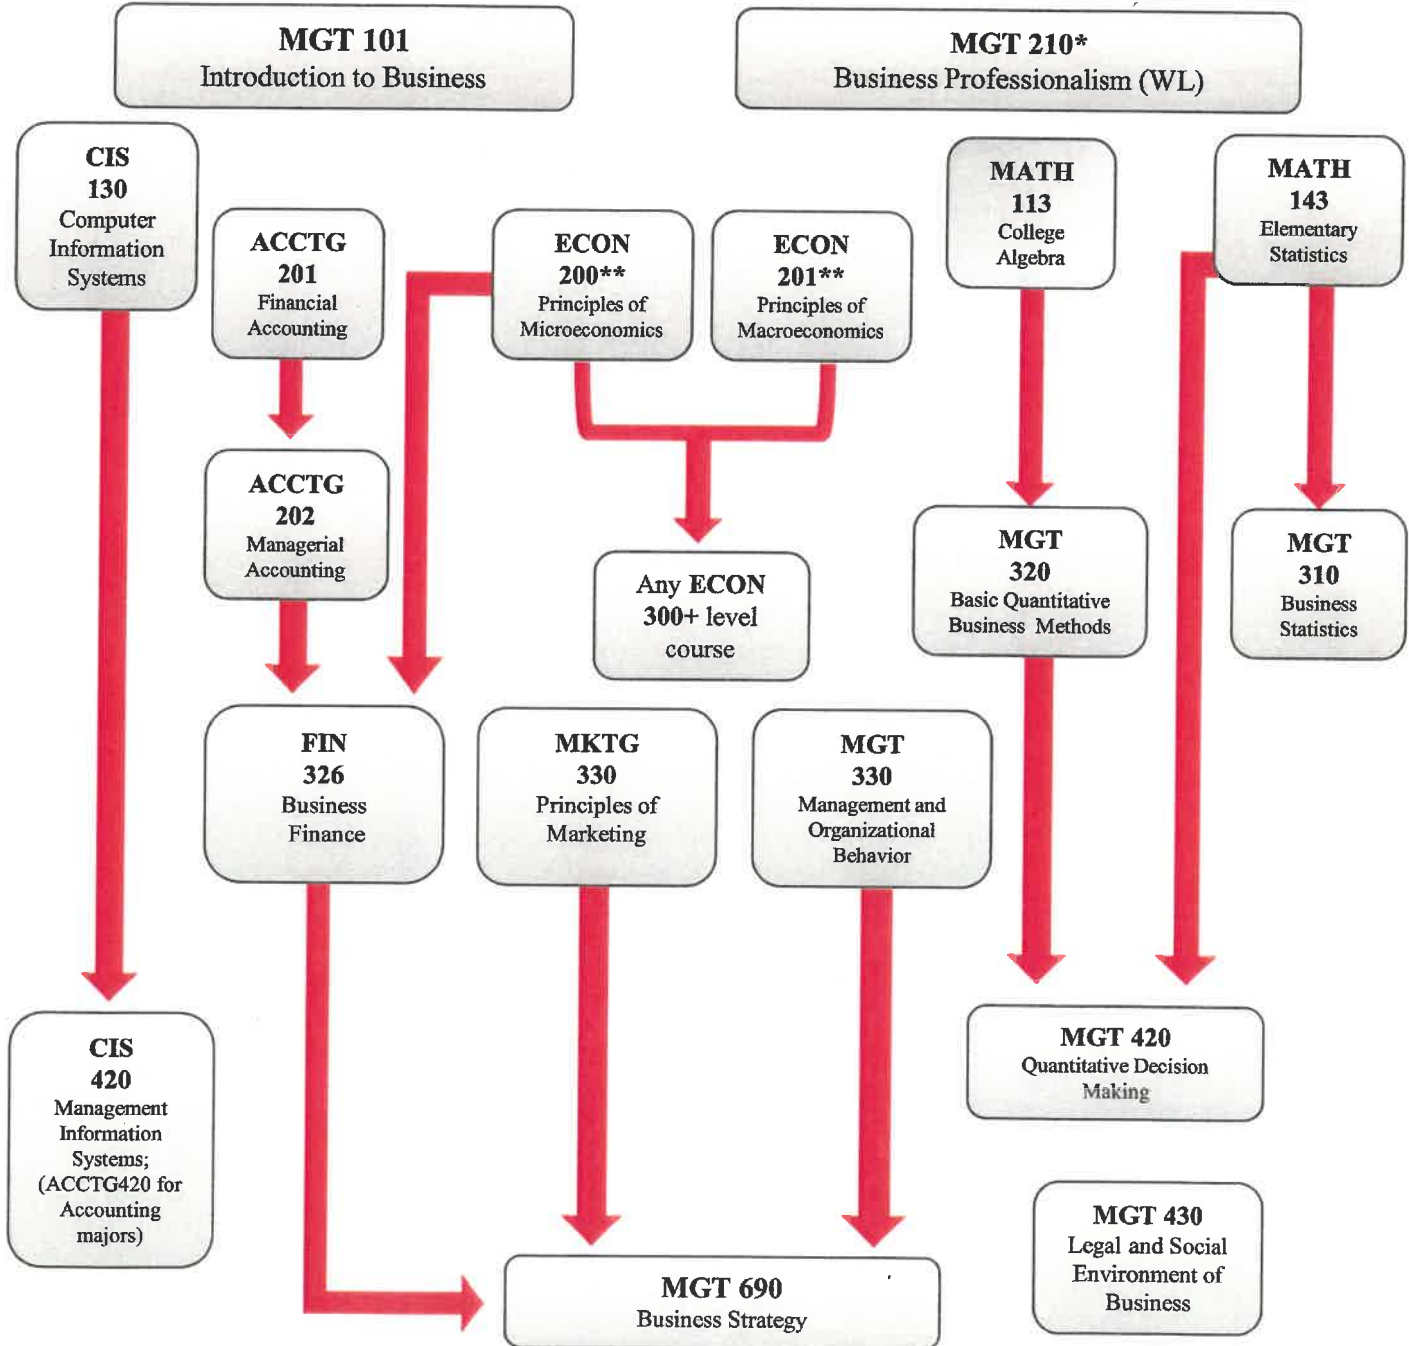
MGT 101
Introduction to Business

MGT 210*
Business Professionalism (WL)

CIS
130
Computer
Information
Systems

ACCTG
201
Financial
Accounting

ECON
200**
Principles of
Microeconomics

ECON
201**
Principles of
Macroeconomics

MATH
113
College
Algebra

MATH
143
Elementary
Statistics

ACCTG
202
Managerial
Accounting

Any ECON
300+ level
course

MGT
320
Basic Quantitative
Business Methods

MGT
310
Business
Statistics

FIN
326
Business
Finance

MKTG
330
Principles of
Marketing

MGT
330
Management and
Organizational
Behavior

CIS
420
Management
Information
Systems;
(ACCTG420 for
Accounting
majors)

MGT 420
Quantitative Decision
Making

MGT 430
Legal and Social
Environment of
Business

MGT 690
Business Strategy